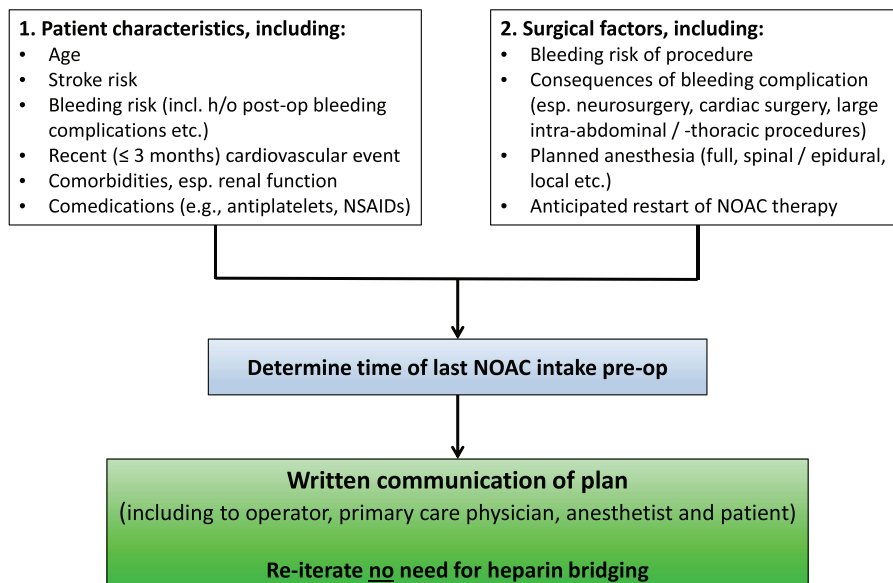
**1. Patient characteristics, including:**
- Age
- Stroke risk
- Bleeding risk (incl. h/o post-op bleeding complications etc.)
- Recent (≤ 3 months) cardiovascular event
- Comorbidities, esp. renal function
- Comedications (e.g., antiplatelets, NSAIDs)

**2. Surgical factors, including:**
- Bleeding risk of procedure
- Consequences of bleeding complication (esp. neurosurgery, cardiac surgery, large intra-abdominal / -thoracic procedures)
- Planned anesthesia (full, spinal / epidural, local etc.)
- Anticipated restart of NOAC therapy

**Determine time of last NOAC intake pre-op**

**Written communication of plan**
(including to operator, primary care physician, anesthetist and patient)

**Re-iterate no need for heparin bridging**